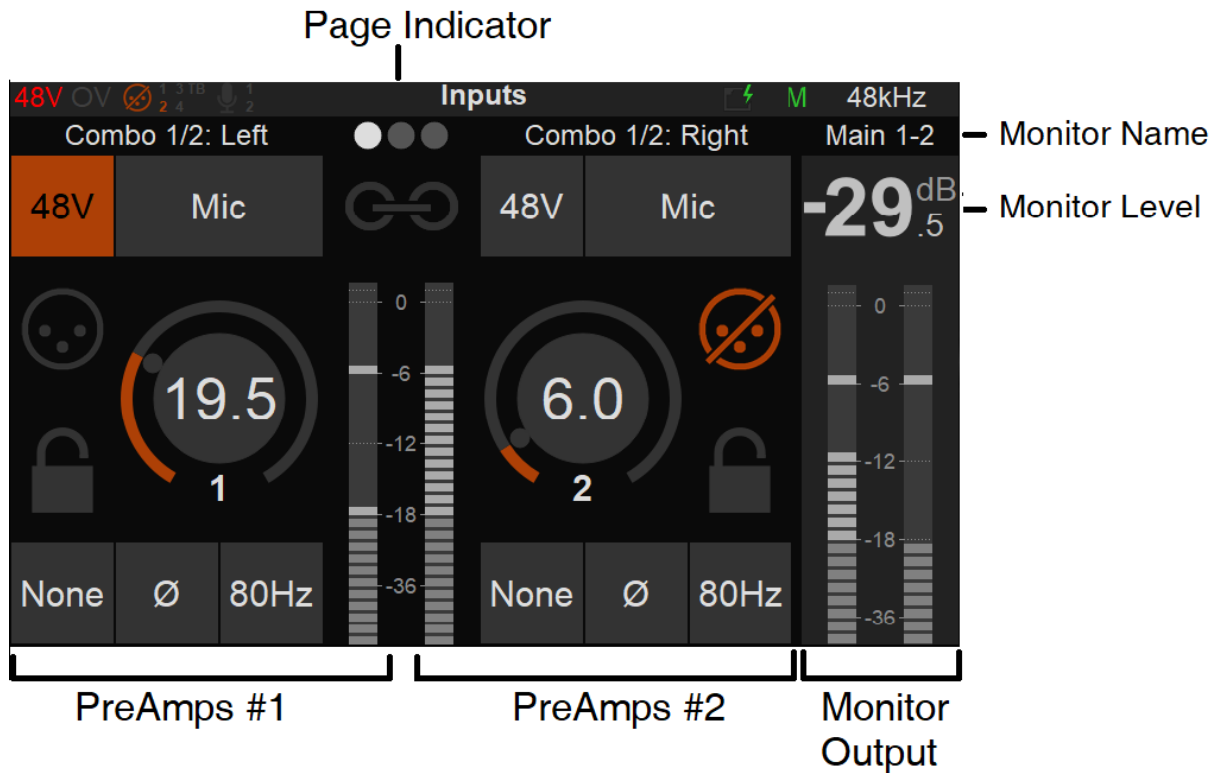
Page Indicator

48V 0V 1 3 TB 2 4 1 2 Inputs M 48kHz

Combo 1/2: Left

Combo 1/2: Right

Main 1-2

Monitor Name

48V

Mic

48V

Mic

-29 dB .5

Monitor Level

0

-6

-12

-18

-36

19.5

1

6.0

2

0

-6

-12

-18

-36

None

Ø

80Hz

None

Ø

80Hz

PreAmps #1

PreAmps #2

Monitor Output